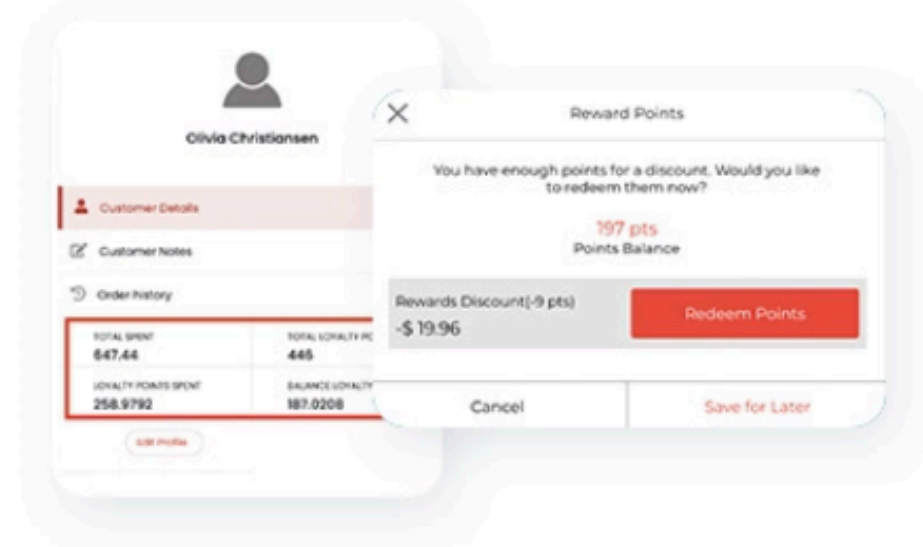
Olivia Christiansen

Customer Details

Customer Notes

Order history

TOTAL SPENT
647.44

TOTAL LOYALTY PO
446

LOYALTY POINTS SPENT
258.9792

BALANCE LOYALTY
187.0208

Edit Profile

Reward Points

You have enough points for a discount. Would you like to redeem them now?

197 pts
Points Balance

Rewards Discount(-9 pts)
-$ 19.96

Redeem Points

Cancel

Save for Later